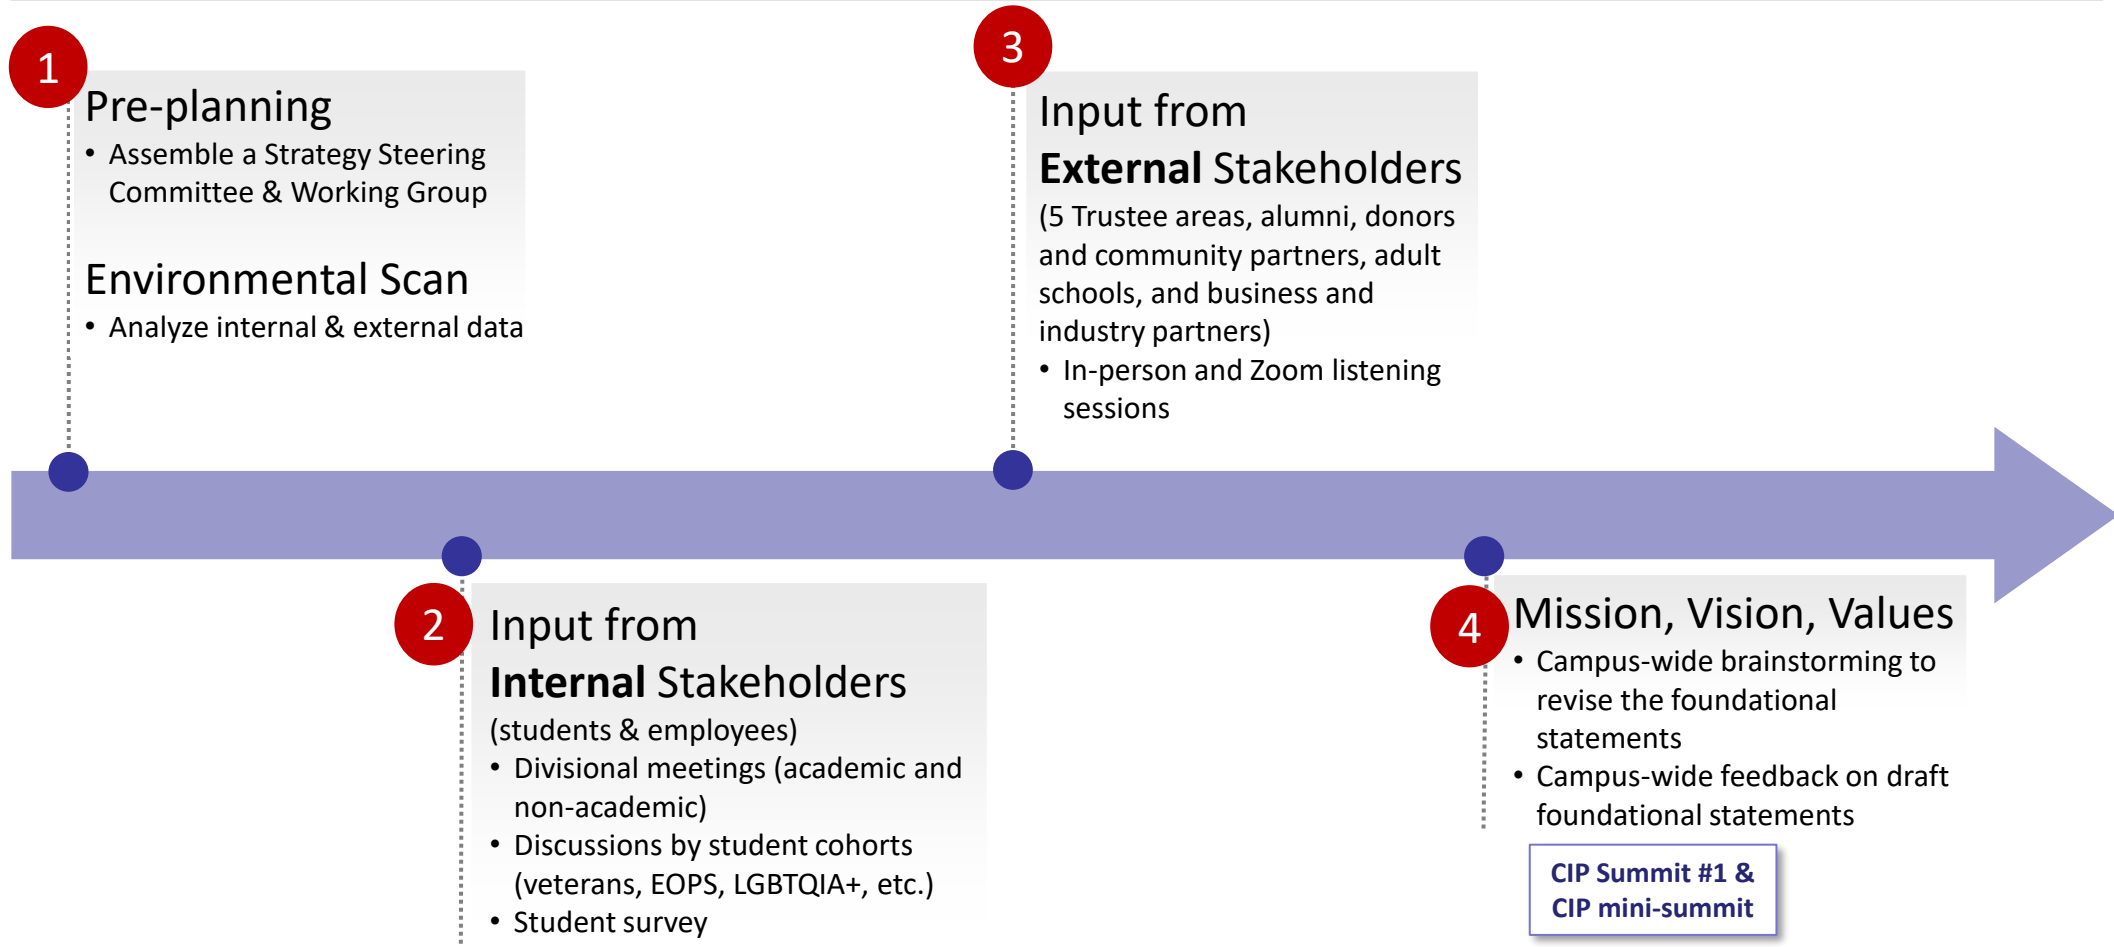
1

Pre-planning
• Assemble a Strategy Steering Committee & Working Group

Environmental Scan
• Analyze internal & external data

3

Input from
**External** Stakeholders
(5 Trustee areas, alumni, donors and community partners, adult schools, and business and industry partners)
• In-person and Zoom listening sessions

2

Input from
**Internal** Stakeholders
(students & employees)
• Divisional meetings (academic and non-academic)
• Discussions by student cohorts (veterans, EOPS, LGBTQIA+, etc.)
• Student survey

4

Mission, Vision, Values
• Campus-wide brainstorming to revise the foundational statements
• Campus-wide feedback on draft foundational statements

CIP Summit #1 & CIP mini-summit